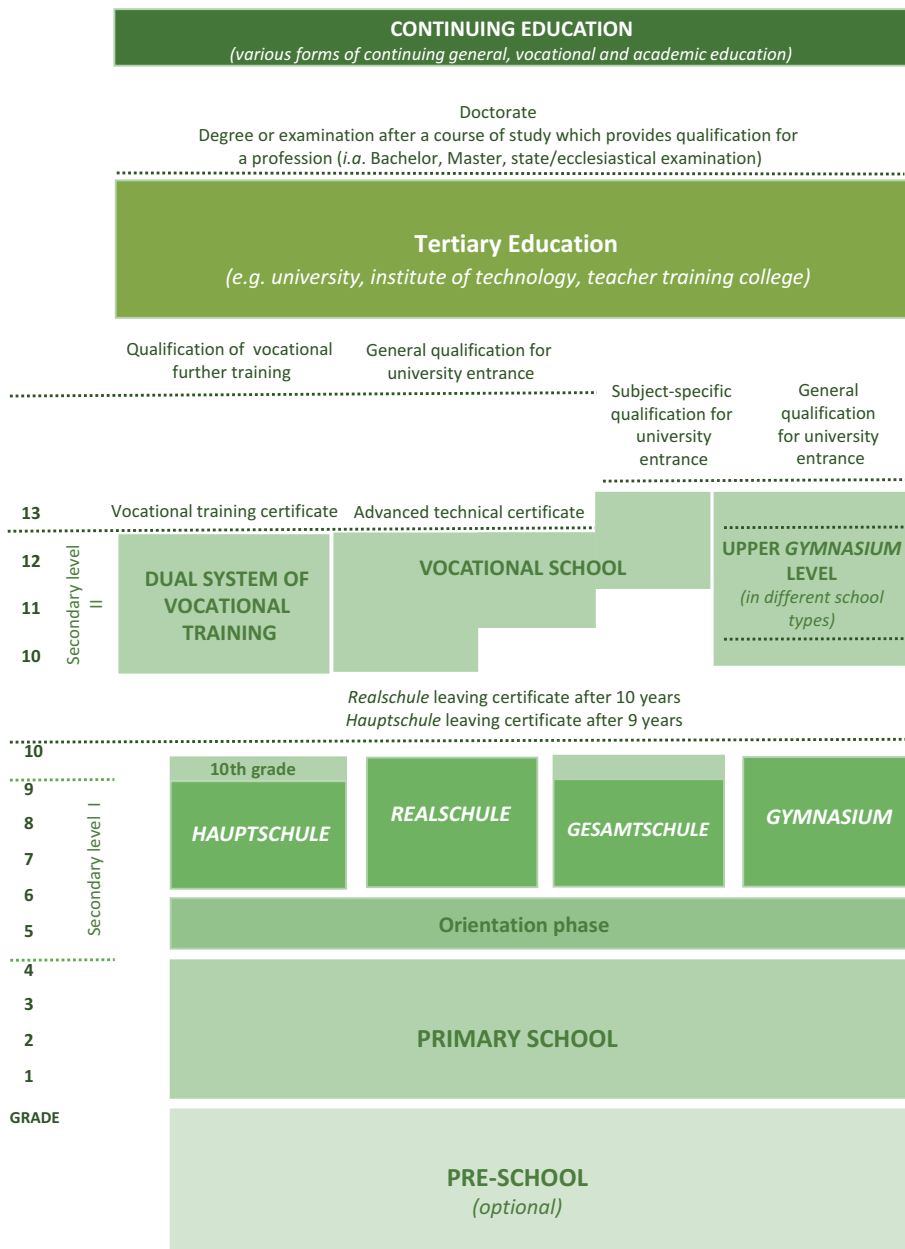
CONTINUING EDUCATION
(various forms of continuing general, vocational and academic education)

Doctorate
Degree or examination after a course of study which provides qualification for a profession (i.a. Bachelor, Master, state/ecclesiastical examination)

Tertiary Education
(e.g. university, institute of technology, teacher training college)

Qualification of vocational further training

General qualification for university entrance

Subject-specific qualification for university entrance

General qualification for university entrance

13
Vocational training certificate
Advanced technical certificate

12
11
10
Secondary level II

DUAL SYSTEM OF VOCATIONAL TRAINING

VOCATIONAL SCHOOL

UPPER GYMNASIUM LEVEL
(in different school types)

Realschule leaving certificate after 10 years
Hauptschule leaving certificate after 9 years

10
9
8
7
6
5
Secondary level I

10th grade
HAUPTSCHULE

REALSCHULE

GESAMTSCHULE

GYMNASIUM

Orientation phase

4
3
2
1

PRIMARY SCHOOL

GRADE

PRE-SCHOOL
(optional)